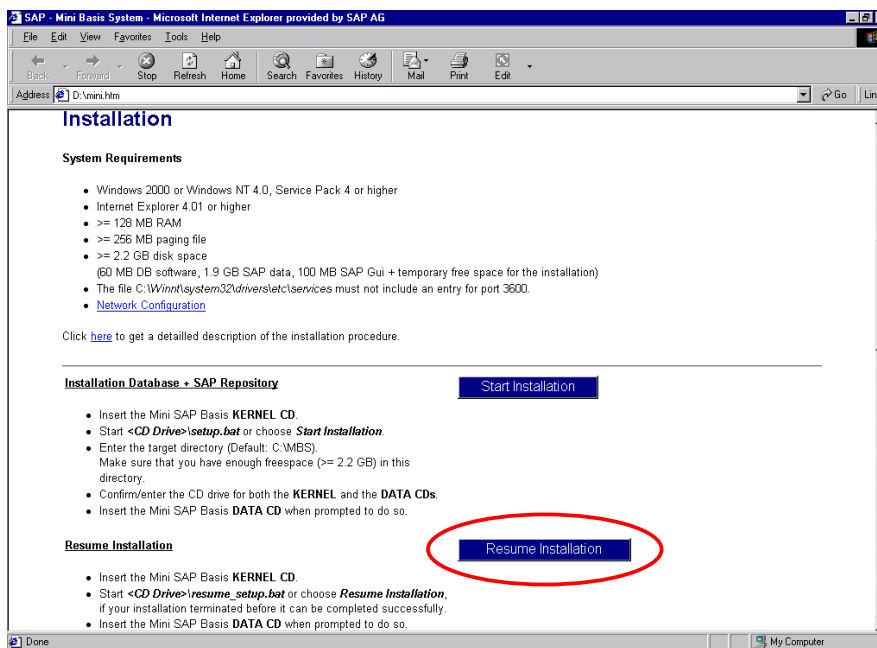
SAP - Mini Basis System - Microsoft Internet Explorer provided by SAP AG

File Edit View Favorites Tools Help

Back Forward Stop Refresh Home Search Favorites History Mail Print Edit

Address D:\mini.htm Go Lin

Installation

System Requirements

- Windows 2000 or Windows NT 4.0, Service Pack 4 or higher
- Internet Explorer 4.01 or higher
- >= 128 MB RAM
- >= 256 MB paging file
- >= 2.2 GB disk space
(60 MB DB software, 1.9 GB SAP data, 100 MB SAP Gui + temporary free space for the installation)
- The file C:\Winnt\system32\drivers\etc\services must not include an entry for port 3600.
- Network Configuration

Click here to get a detailled description of the installation procedure.

Installation Database + SAP Repository

Start Installation

- Insert the Mini SAP Basis KERNEL CD.
- Start <CD Drive>\setup.bat or choose Start Installation.
- Enter the target directory (Default: C:\MBS).
Make sure that you have enough freespace (>= 2.2 GB) in this directory.
- Confirm/enter the CD drive for both the KERNEL and the DATA CDs.
- Insert the Mini SAP Basis DATA CD when prompted to do so.

Resume Installation

Resume Installation

- Insert the Mini SAP Basis KERNEL CD.
- Start <CD Drive>\resume_setup.bat or choose Resume Installation, if your installation terminated before it can be completed successfully.
- Insert the Mini SAP Basis DATA CD when prompted to do so.

Done

My Computer